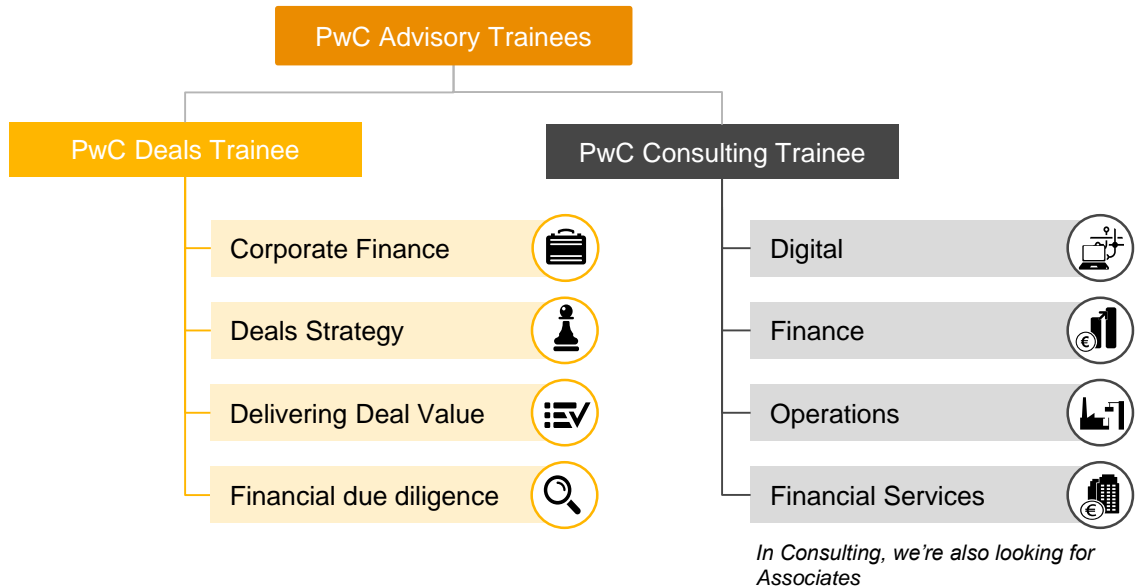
PwC Advisory Trainees

PwC Deals Trainee

Corporate Finance

Deals Strategy

Delivering Deal Value

Financial due diligence

PwC Consulting Trainee

Digital

Finance

Operations

Financial Services

In Consulting, we're also looking for Associates